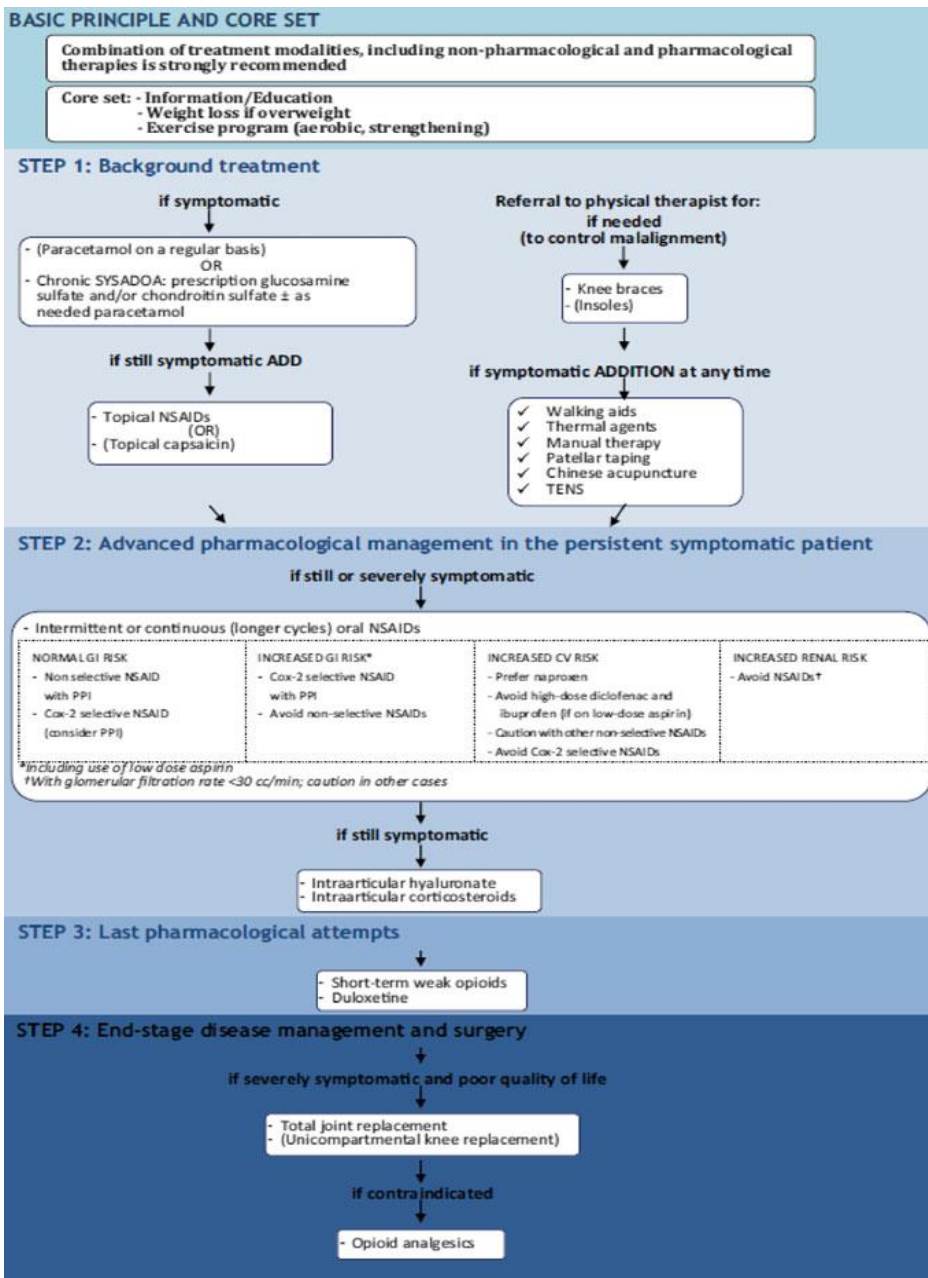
BASIC PRINCIPLE AND CORE SET

Combination of treatment modalities, including non-pharmacological and pharmacological therapies is strongly recommended

Core set: - Information/Education
- Weight loss if overweight
- Exercise program (aerobic, strengthening)

STEP 1: Background treatment

if symptomatic

- (Paracetamol on a regular basis)
OR
- Chronic SYSADOA: prescription glucosamine sulfate and/or chondroitin sulfate ± as needed paracetamol

if still symptomatic ADD

- Topical NSAIDs
(OR)
- (Topical capsaicin)

Referral to physical therapist for:
if needed
(to control malalignment)

- Knee braces
- (Insoles)

if symptomatic ADDITION at any time

✓ Walking aids
✓ Thermal agents
✓ Manual therapy
✓ Patellar taping
✓ Chinese acupuncture
✓ TENS

STEP 2: Advanced pharmacological management in the persistent symptomatic patient

if still or severely symptomatic

- Intermittent or continuous (longer cycles) oral NSAIDs

| NORMAL GI RISK | INCREASED GI RISK* | INCREASED CV RISK | INCREASED RENAL RISK |
|---|---|---|---|
| - Non selective NSAID with PPI<br>- Cox-2 selective NSAID (consider PPI) | - Cox-2 selective NSAID with PPI<br>- Avoid non-selective NSAIDs | - Prefer naproxen<br>- Avoid high-dose diclofenac and ibuprofen (if on low-dose aspirin)<br>- Caution with other non-selective NSAIDs<br>- Avoid Cox-2 selective NSAIDs | - Avoid NSAIDs† |

*Including use of low dose aspirin
†With glomerular filtration rate <30 cc/min; caution in other cases

if still symptomatic

- Intraarticular hyaluronate
- Intraarticular corticosteroids

STEP 3: Last pharmacological attempts

- Short-term weak opioids
- Duloxetine

STEP 4: End-stage disease management and surgery

if severely symptomatic and poor quality of life

- Total joint replacement
- (Unicompartmental knee replacement)

if contraindicated

- Opioid analgesics